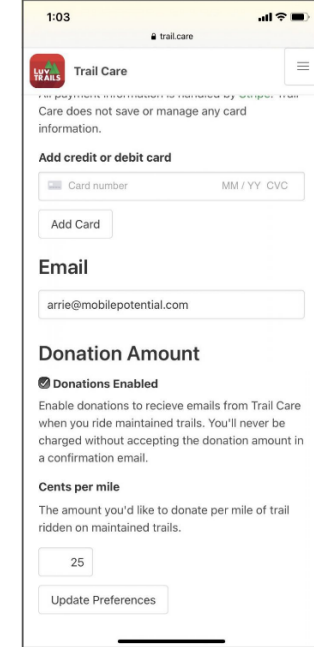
1:03

trail.care

LUV TRAILS

Trail Care

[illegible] Trail Care does not save or manage any card information.

Add credit or debit card

Card number MM / YY CVC

Add Card

Email

arrie@mobilepotential.com

Donation Amount

Donations Enabled

Enable donations to recieve emails from Trail Care when you ride maintained trails. You'll never be charged without accepting the donation amount in a confirmation email.

Cents per mile

The amount you'd like to donate per mile of trail ridden on maintained trails.

25

Update Preferences